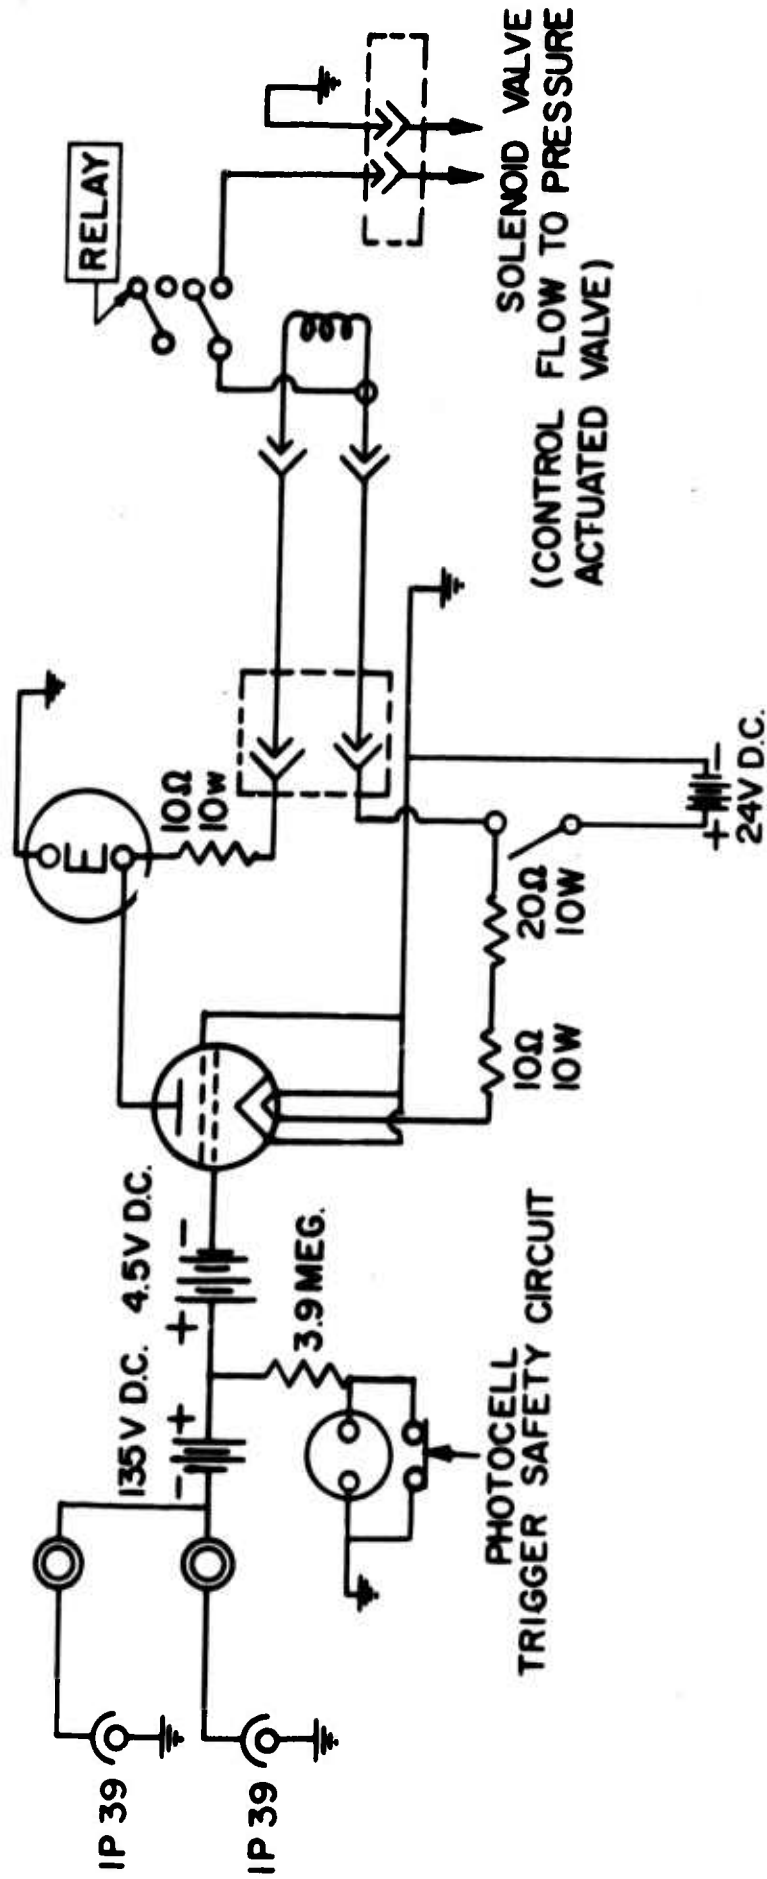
RELAY

SOLENOID VALVE
FLOW TO PRESSURE
(CONTROL
ACTUATED VALVE)

$10\Omega$
10w

$20\Omega$
10W

$10\Omega$
10W

24V D.C.

135 V D.C.
4.5V D.C.

3.9 MEG.

PHOTOCELL
TRIGGER SAFETY CIRCUIT

IP 39
IP 39